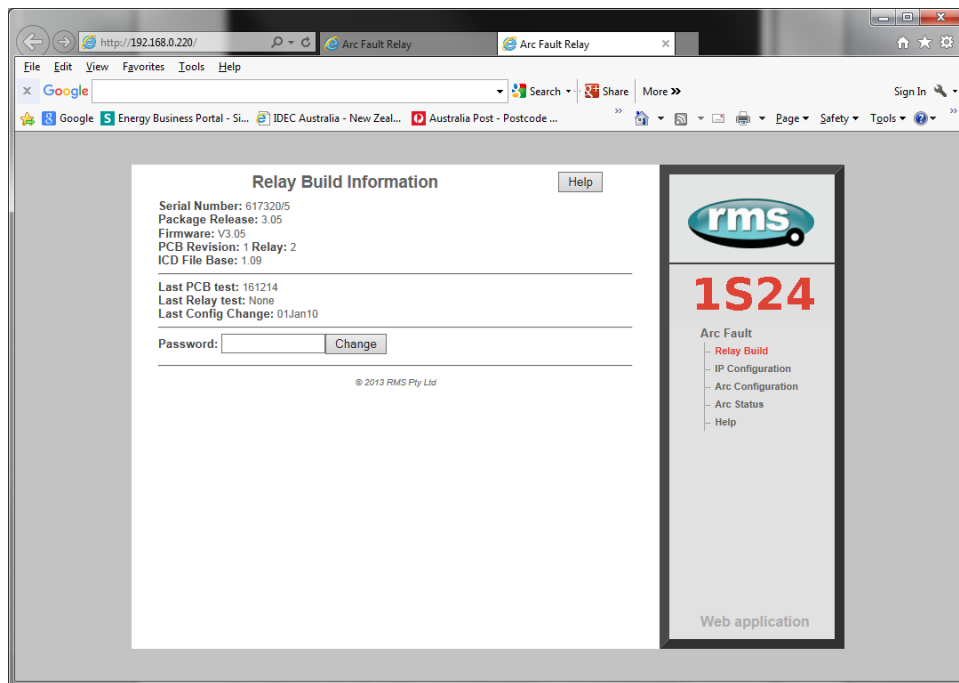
http://192.168.0.220/
Arc Fault Relay
Arc Fault Relay

File Edit View Favorites Tools Help

Google
Search
Share
More »
Sign In

Google
Energy Business Portal - Si...
IDEC Australia - New Zeal...
Australia Post - Postcode ...
Page ▾ Safety ▾ Tools ▾

Relay Build Information
Help

Serial Number: 617320/5
Package Release: 3.05
Firmware: V3.05
PCB Revision: 1 Relay: 2
ICD File Base: 1.09

Last PCB test: 161214
Last Relay test: None
Last Config Change: 01Jan10

Password:
Change

© 2013 RMS Pty Ltd

rms

1S24

Arc Fault
Relay Build
IP Configuration
Arc Configuration
Arc Status
Help

Web application